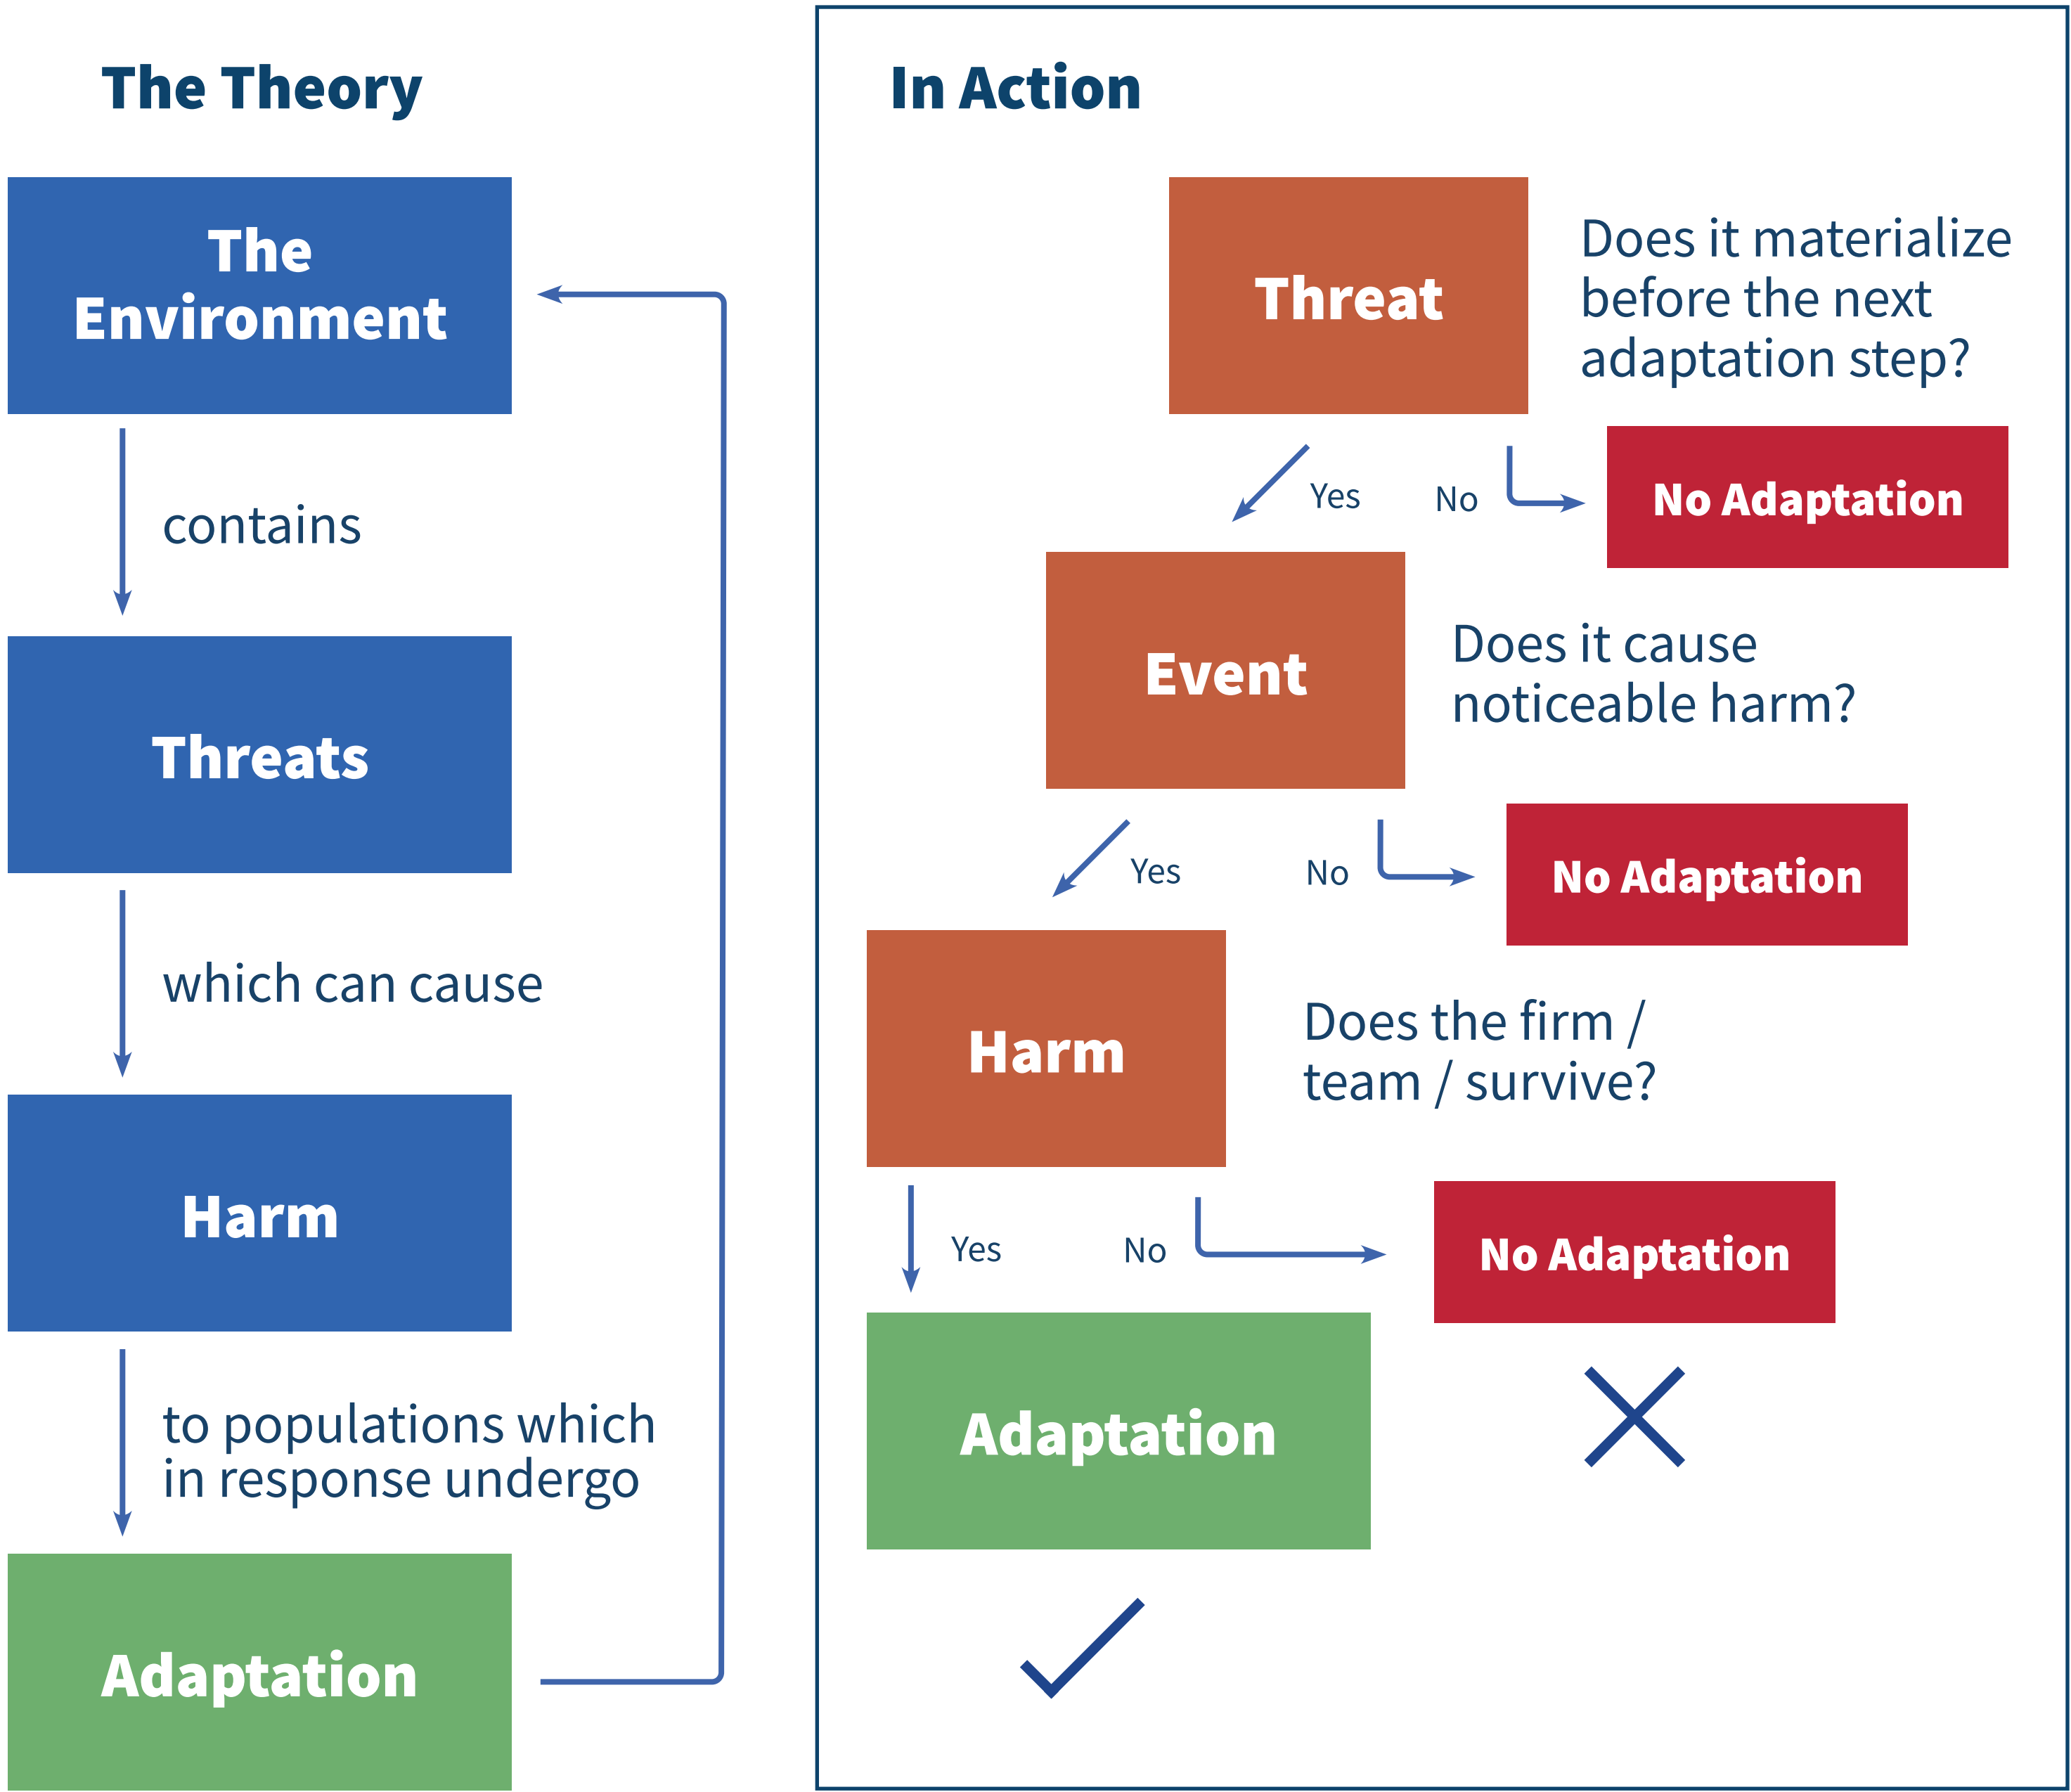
The Theory

The Environment

contains

Threats

which can cause

Harm

to populations which in response undergo

Adaptation

In Action

Threat

Does it materialize before the next adaptation step?

Yes

No

No Adaptation

Event

Does it cause noticeable harm?

Yes

No

No Adaptation

Harm

Does the firm / team / survive?

Yes

No

No Adaptation

Adaptation